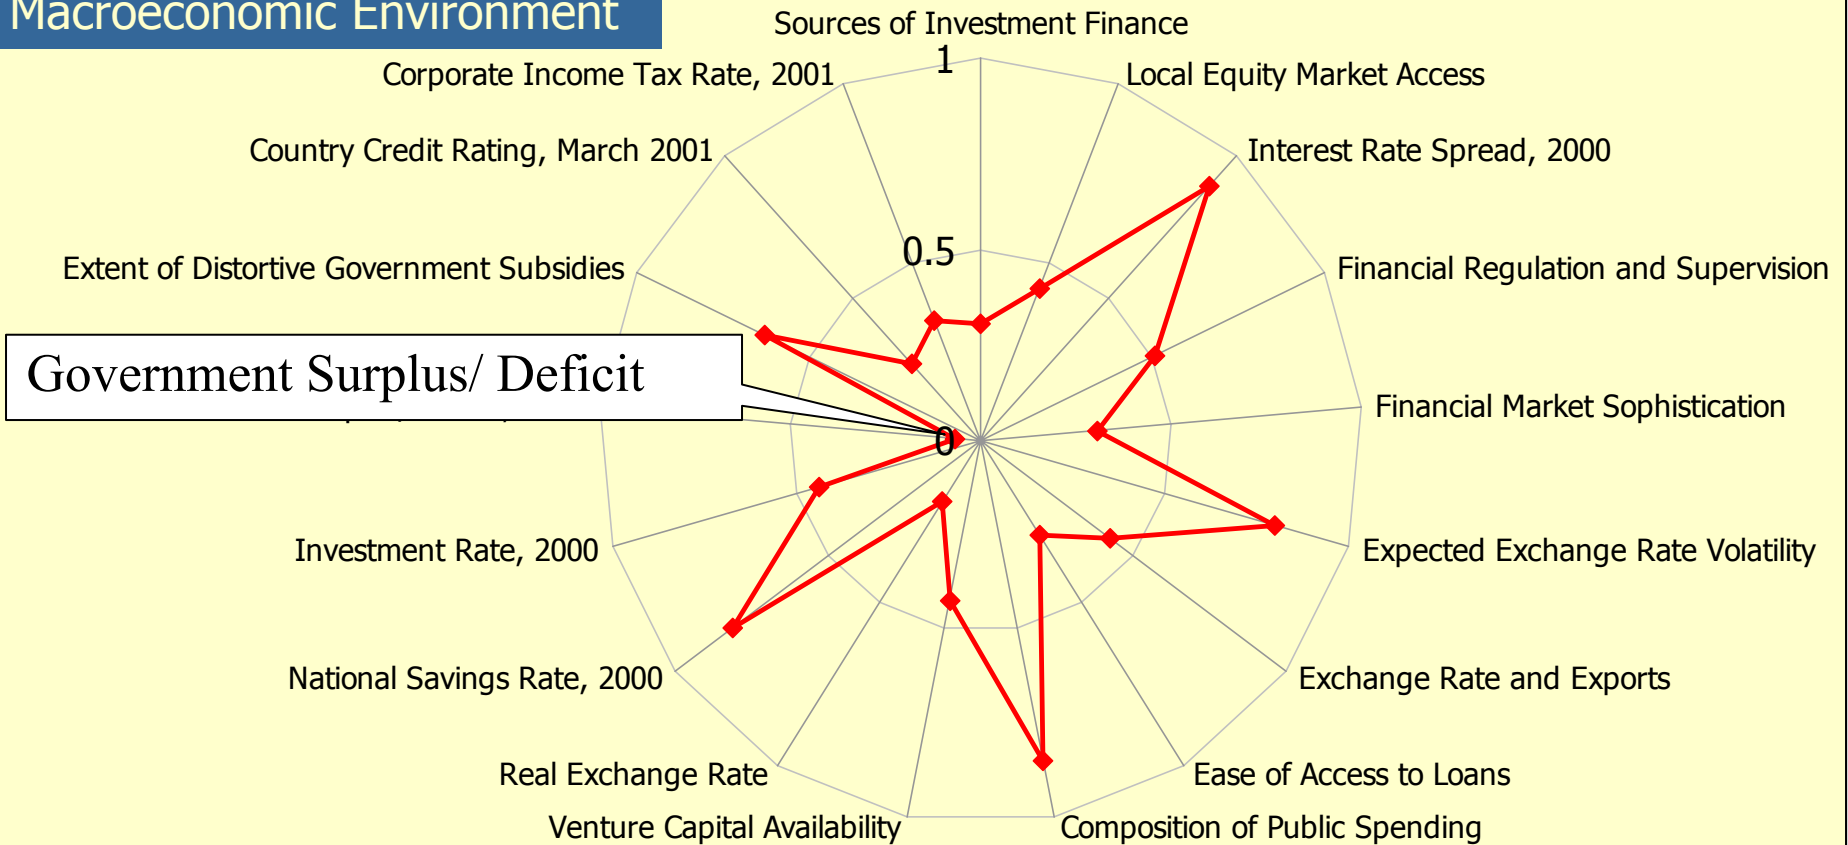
Macroeconomic Environment

Sources of Investment Finance
Local Equity Market Access
Interest Rate Spread, 2000
Financial Regulation and Supervision
Financial Market Sophistication
Expected Exchange Rate Volatility
Exchange Rate and Exports
Ease of Access to Loans
Composition of Public Spending
Venture Capital Availability
Real Exchange Rate
National Savings Rate, 2000
Investment Rate, 2000
Government Surplus/ Deficit
Extent of Distortive Government Subsidies
Country Credit Rating, March 2001
Corporate Income Tax Rate, 2001

1
0.5
0